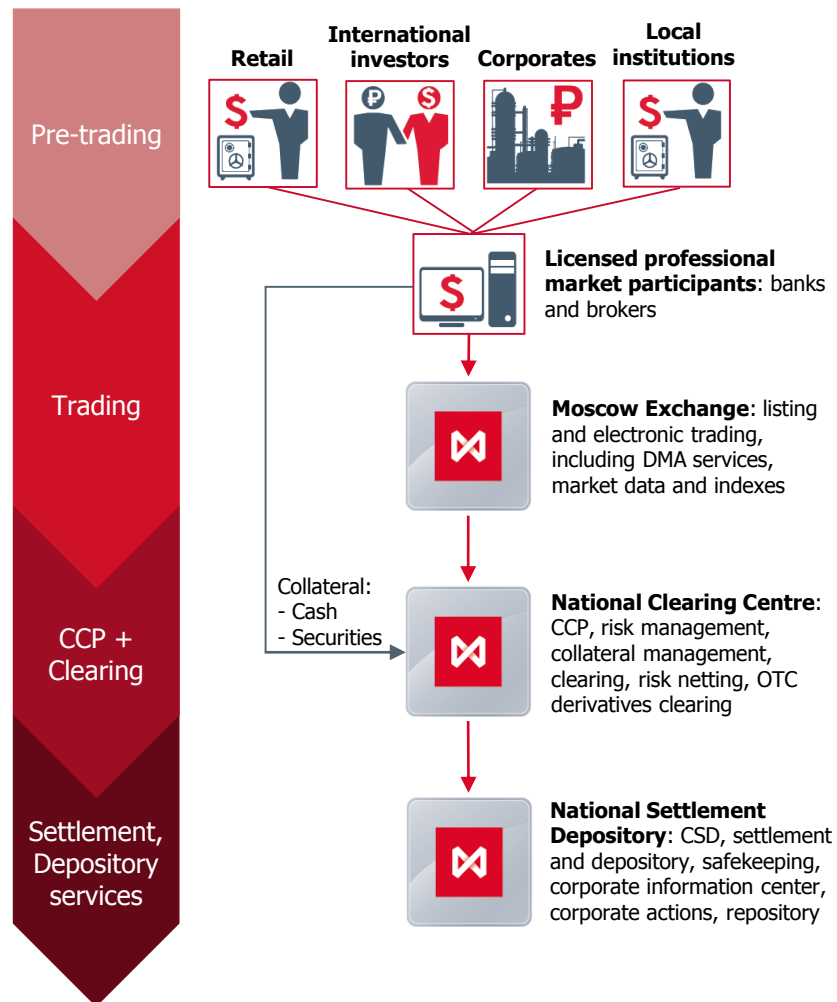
Pre-trading

Retail

International investors

Corporates

Local institutions

Licensed professional market participants: banks and brokers

Trading

Moscow Exchange: listing and electronic trading, including DMA services, market data and indexes

Collateral:
- Cash
- Securities

CCP + Clearing

National Clearing Centre: CCP, risk management, collateral management, clearing, risk netting, OTC derivatives clearing

Settlement, Depository services

National Settlement Depository: CSD, settlement and depository, safekeeping, corporate information center, corporate actions, repository